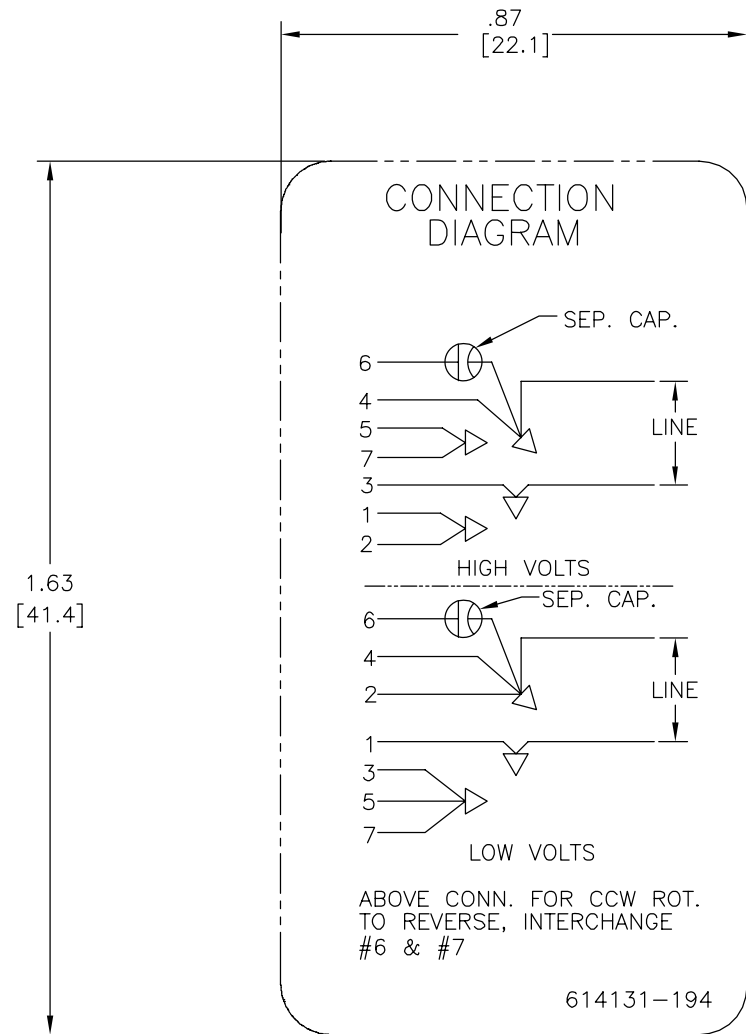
.87
[22.1]

1.63
[41.4]

CONNECTION DIAGRAM

SEP. CAP.

6

4

5

7

LINE

3

1

2

HIGH VOLTS

SEP. CAP.

6

4

2

LINE

1

3

5

7

LOW VOLTS

ABOVE CONN. FOR CCW ROT. TO REVERSE, INTERCHANGE #6 & #7

614131–194